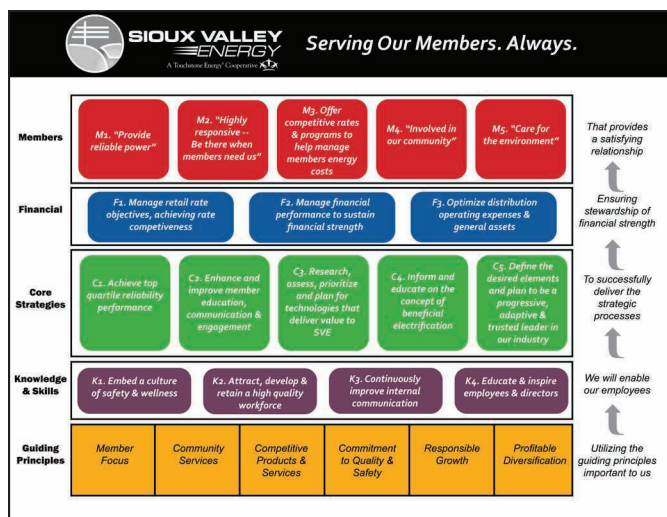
SIOUX VALLEY ENERGY
A Touchstone Energy® Cooperative

Serving Our Members. Always.

Members

M1. "Provide reliable power"

M2. "Highly responsive -- Be there when members need us"

M3. Offer competitive rates & programs to help manage members energy costs

M4. "Involved in our community"

M5. "Care for the environment"

That provides a satisfying relationship

Financial

F1. Manage retail rate objectives, achieving rate competiveness

F2. Manage financial performance to sustain financial strength

F3. Optimize distribution operating expenses & general assets

Ensuring stewardship of financial strength

Core Strategies

C1. Achieve top quartile reliability performance

C2. Enhance and improve member education, communication & engagement

C3. Research, assess, prioritize and plan for technologies that deliver value to SVE

C4. Inform and educate on the concept of beneficial electrification

C5. Define the desired elements and plan to be a progressive, adaptive & trusted leader in our industry

To successfully deliver the strategic processes

Knowledge & Skills

K1. Embed a culture of safety & wellness

K2. Attract, develop & retain a high quality workforce

K3. Continuously improve internal communication

K4. Educate & inspire employees & directors

We will enable our employees

Guiding Principles

| Member Focus | Community Services | Competitive Products & Services | Commitment to Quality & Safety | Responsible Growth | Profitable Diversification |
|---|---|---|---|---|---|

Utilizing the guiding principles important to us